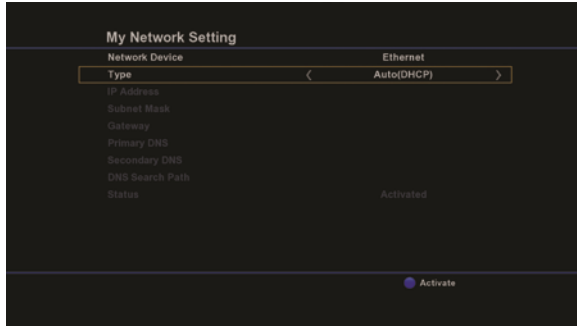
My Network Setting

| Network Device | Ethernet |
|---|---|
| Type | 〈 Auto(DHCP) 〉 |
| IP Address | |
| Subnet Mask | |
| Gateway | |
| Primary DNS | |
| Secondary DNS | |
| DNS Search Path | |
| Status | Activated |

Activate